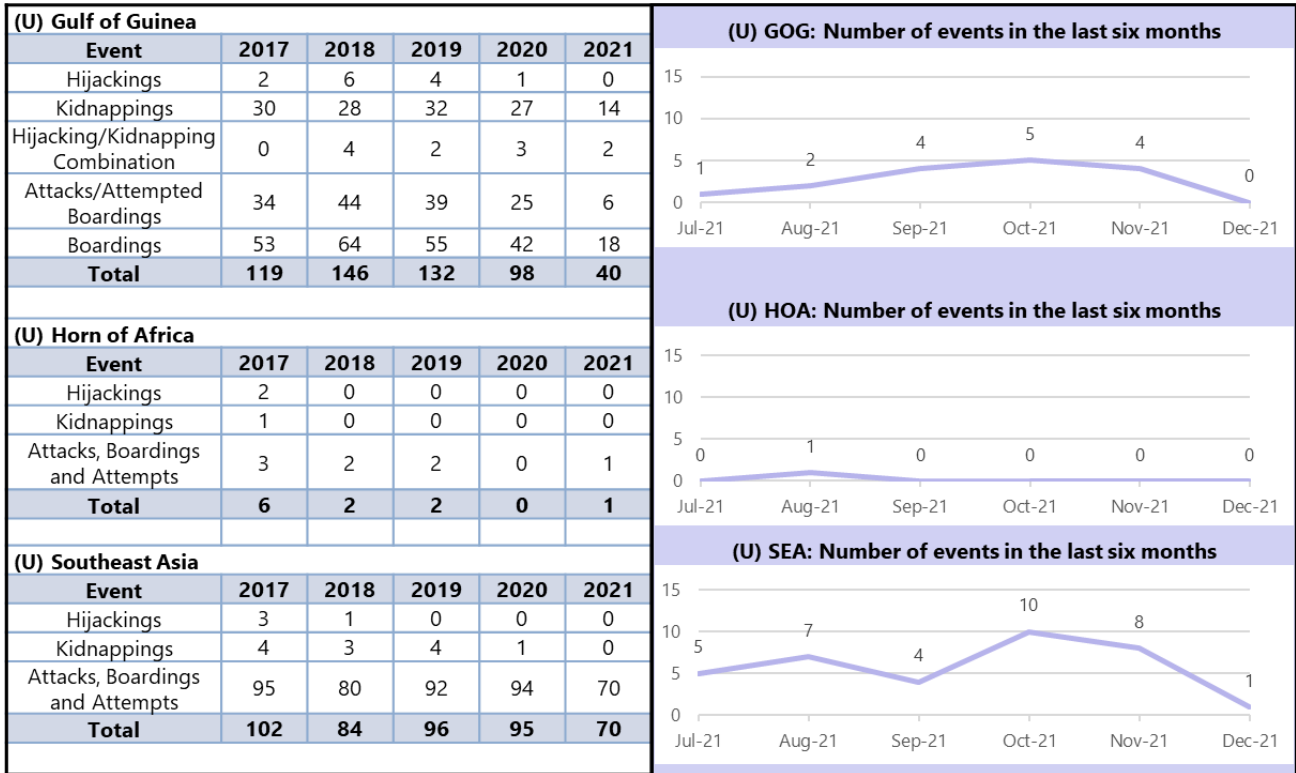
(U) Gulf of Guinea

| Event | 2017 | 2018 | 2019 | 2020 | 2021 |
|---|---|---|---|---|---|
| Hijackings | 2 | 6 | 4 | 1 | 0 |
| Kidnappings | 30 | 28 | 32 | 27 | 14 |
| Hijacking/Kidnapping Combination | 0 | 4 | 2 | 3 | 2 |
| Attacks/Attempted Boardings | 34 | 44 | 39 | 25 | 6 |
| Boardings | 53 | 64 | 55 | 42 | 18 |
| Total | 119 | 146 | 132 | 98 | 40 |

(U) GOG: Number of events in the last six months

15
10
5
0
1 2 4 5 4 0
Jul-21 Aug-21 Sep-21 Oct-21 Nov-21 Dec-21

(U) Horn of Africa

| Event | 2017 | 2018 | 2019 | 2020 | 2021 |
|---|---|---|---|---|---|
| Hijackings | 2 | 0 | 0 | 0 | 0 |
| Kidnappings | 1 | 0 | 0 | 0 | 0 |
| Attacks, Boardings and Attempts | 3 | 2 | 2 | 0 | 1 |
| Total | 6 | 2 | 2 | 0 | 1 |

(U) HOA: Number of events in the last six months

15
10
5
0
0 1 0 0 0 0
Jul-21 Aug-21 Sep-21 Oct-21 Nov-21 Dec-21

(U) Southeast Asia

| Event | 2017 | 2018 | 2019 | 2020 | 2021 |
|---|---|---|---|---|---|
| Hijackings | 3 | 1 | 0 | 0 | 0 |
| Kidnappings | 4 | 3 | 4 | 1 | 0 |
| Attacks, Boardings and Attempts | 95 | 80 | 92 | 94 | 70 |
| Total | 102 | 84 | 96 | 95 | 70 |

(U) SEA: Number of events in the last six months

15
10
5
0
5 7 4 10 8 1
Jul-21 Aug-21 Sep-21 Oct-21 Nov-21 Dec-21